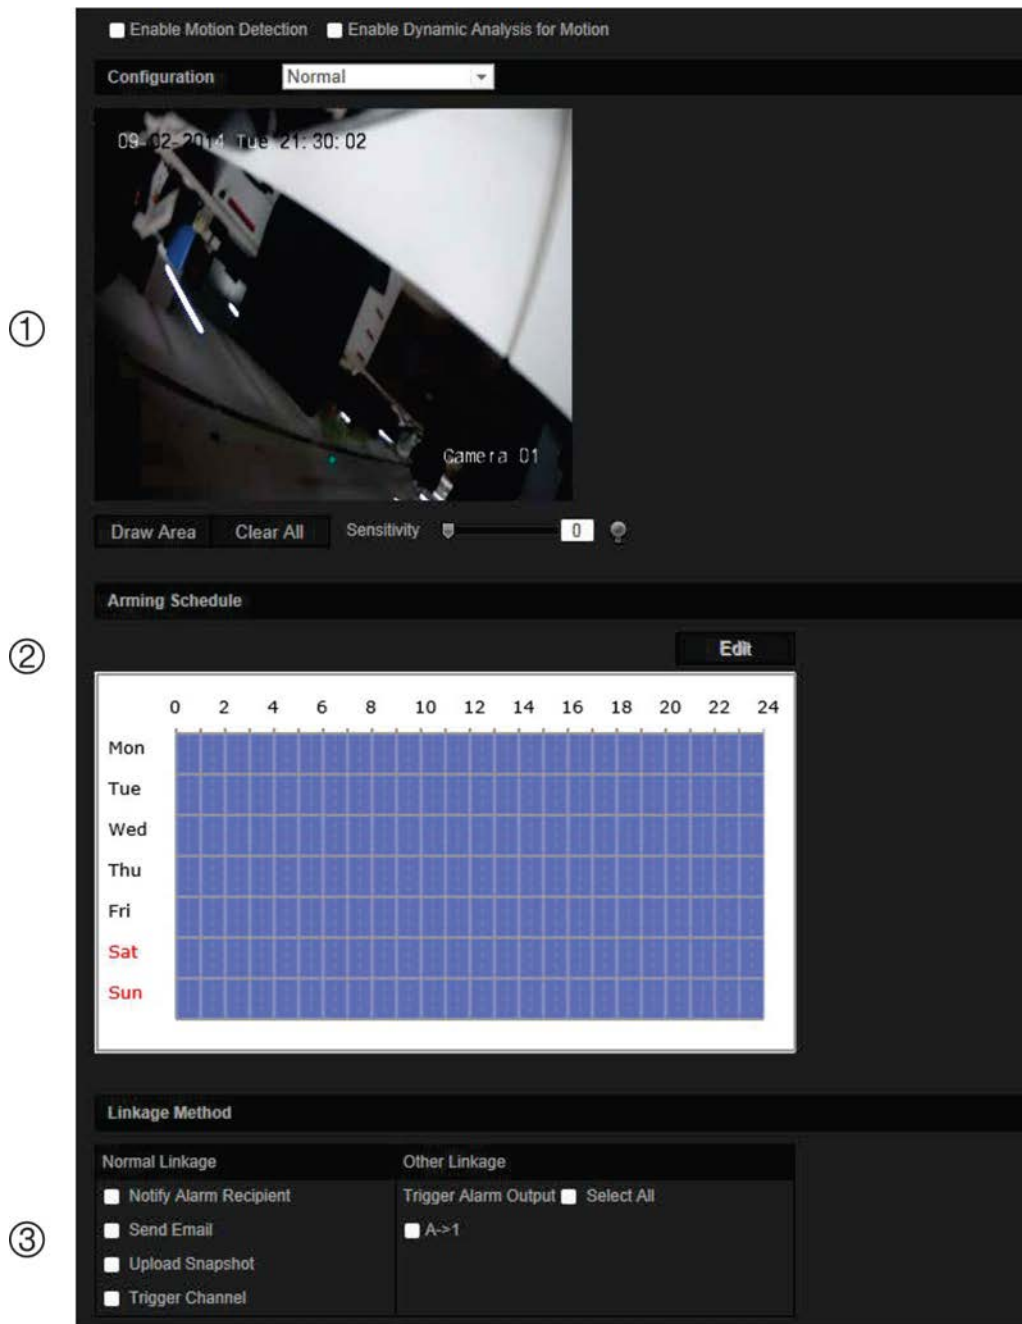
Enable Motion Detection Enable Dynamic Analysis for Motion

Configuration Normal

09-02-2014 Tue 21:30:02

Camera 01

①

Draw Area Clear All Sensitivity 0

Arming Schedule

②

Edit

| | 0 | 2 | 4 | 6 | 8 | 10 | 12 | 14 | 16 | 18 | 20 | 22 | 24 |
|---|---|---|---|---|---|---|---|---|---|---|---|---|---|
| Mon | | | | | | | | | | | | | |
| Tue | | | | | | | | | | | | | |
| Wed | | | | | | | | | | | | | |
| Thu | | | | | | | | | | | | | |
| Fri | | | | | | | | | | | | | |
| Sat | | | | | | | | | | | | | |
| Sun | | | | | | | | | | | | | |

Linkage Method

③

Normal Linkage
Notify Alarm Recipient
Send Email
Upload Snapshot
Trigger Channel

Other Linkage
Trigger Alarm Output Select All
A->1